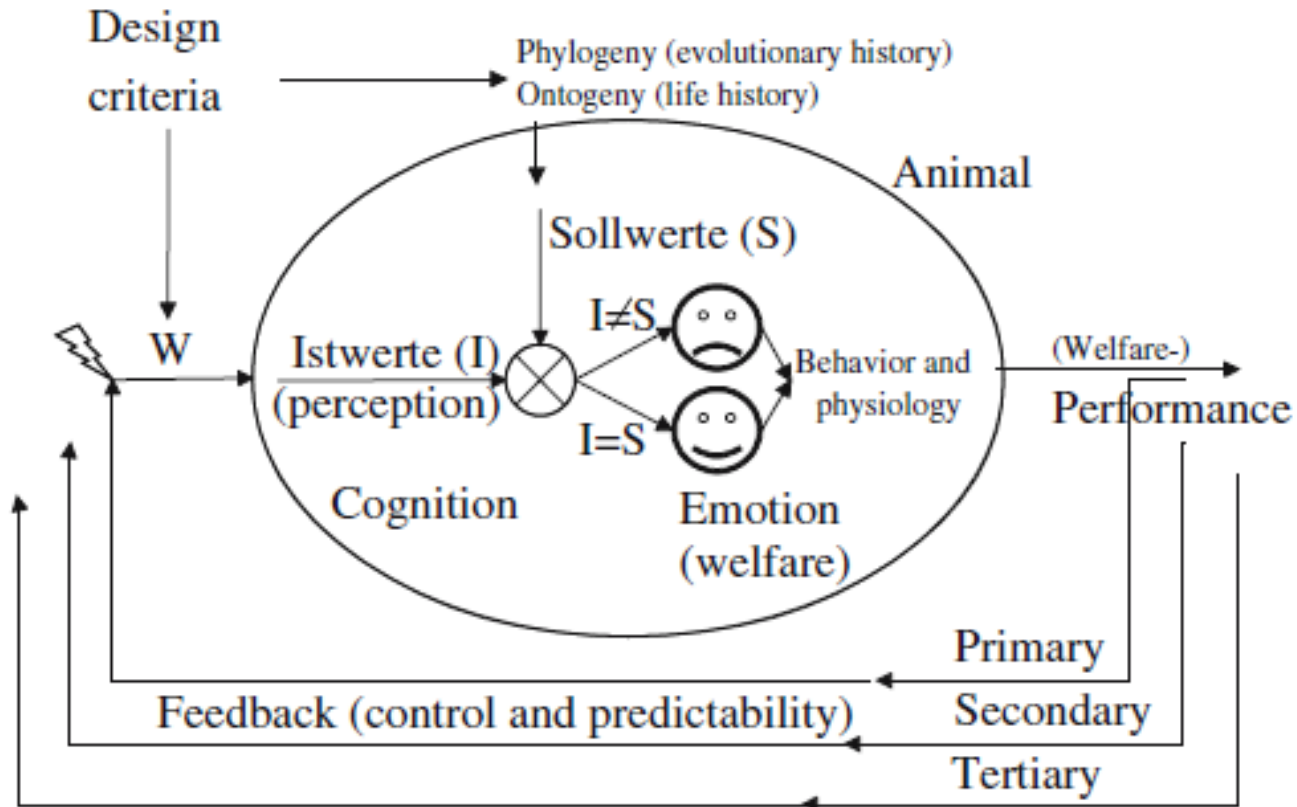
Design criteria

Phylogeny (evolutionary history)
Ontogeny (life history)

Animal

Sollwerte (S)

W

Istwerte (I)
(perception)

$I \neq S$

$I = S$

Behavior and physiology

(Welfare-)
Performance

Cognition

Emotion
(welfare)

Primary

Feedback (control and predictability)

Secondary

Tertiary